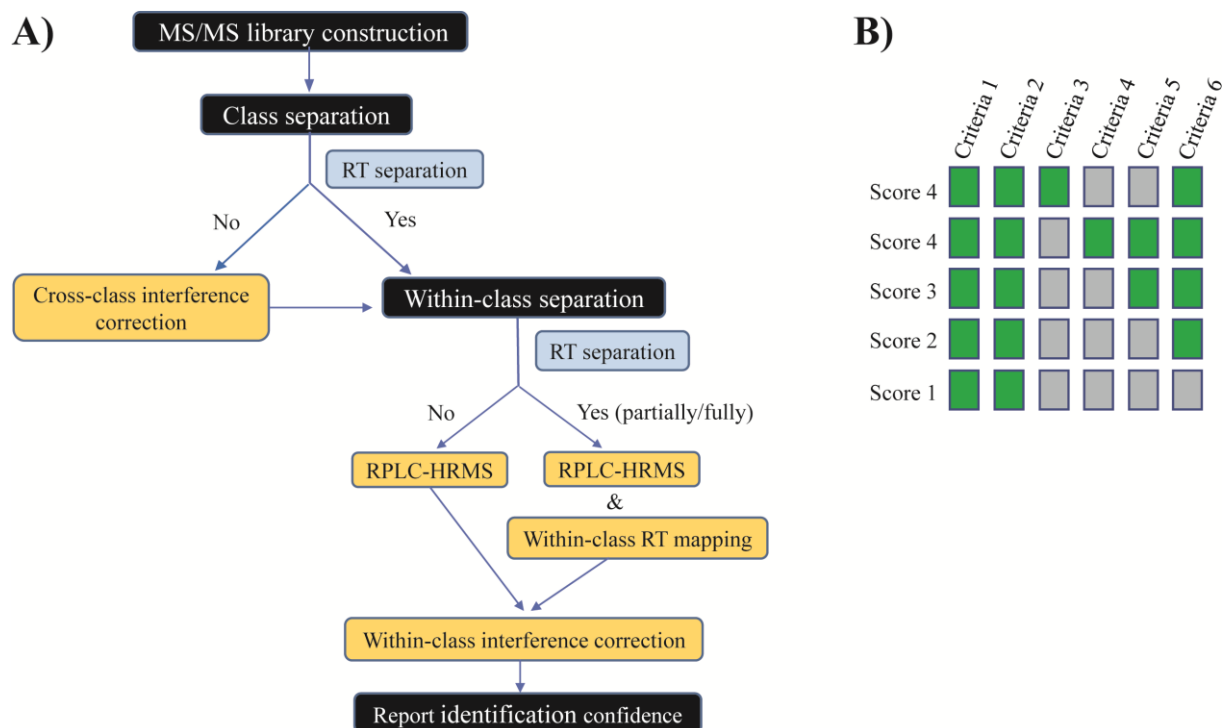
A)

MS/MS library construction

Class separation

RT separation

No

Yes

Cross-class interference correction

Within-class separation

RT separation

No

Yes (partially/fully)

RPLC-HRMS

RPLC-HRMS

&

Within-class RT mapping

Within-class interference correction

Report identification confidence

B)

| | Criteria 1 | Criteria 2 | Criteria 3 | Criteria 4 | Criteria 5 | Criteria 6 |
|---|---|---|---|---|---|---|
| Score 4 | | | | | | |
| Score 4 | | | | | | |
| Score 3 | | | | | | |
| Score 2 | | | | | | |
| Score 1 | | | | | | |